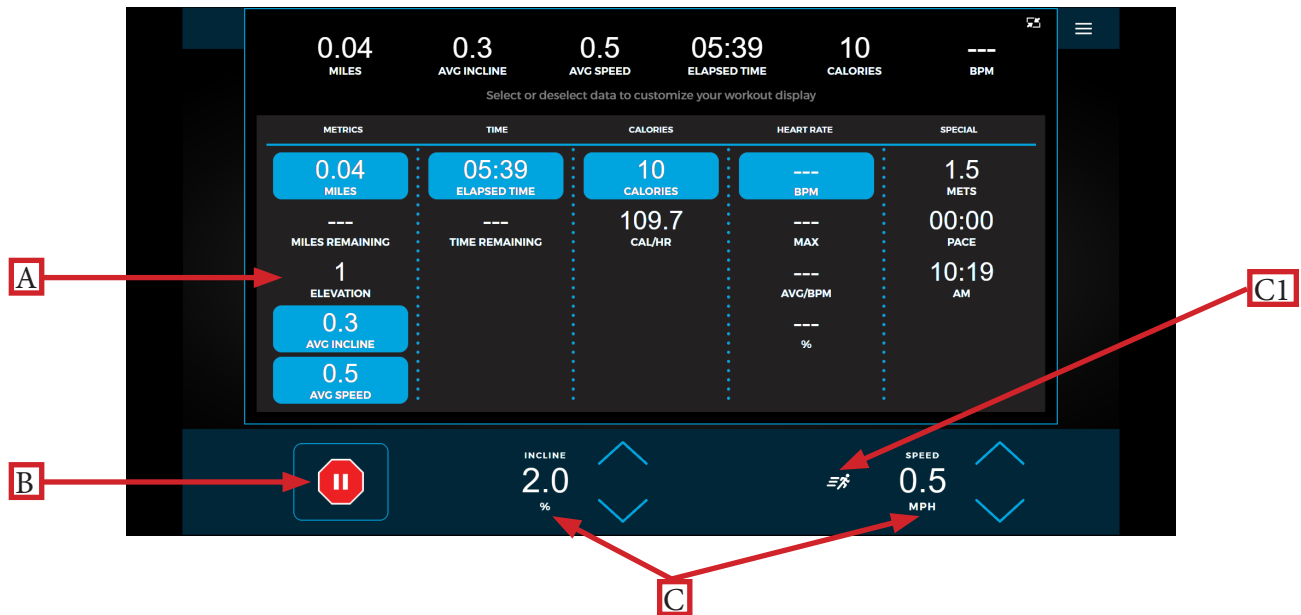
0.04
MILES

0.3
AVG INCLINE

0.5
AVG SPEED

05:39
ELAPSED TIME

10
CALORIES

---
BPM

Select or deselect data to customize your workout display

METRICS

0.04
MILES

---
MILES REMAINING

1
ELEVATION

0.3
AVG INCLINE

0.5
AVG SPEED

TIME

05:39
ELAPSED TIME

---
TIME REMAINING

CALORIES

10
CALORIES

109.7
CAL/HR

HEART RATE

---
BPM

---
MAX

---
AVG/BPM

---
%

SPECIAL

1.5
METS

00:00
PACE

10:19
AM

A

B

C1

INCLINE
2.0
%

SPEED
0.5
MPH

C